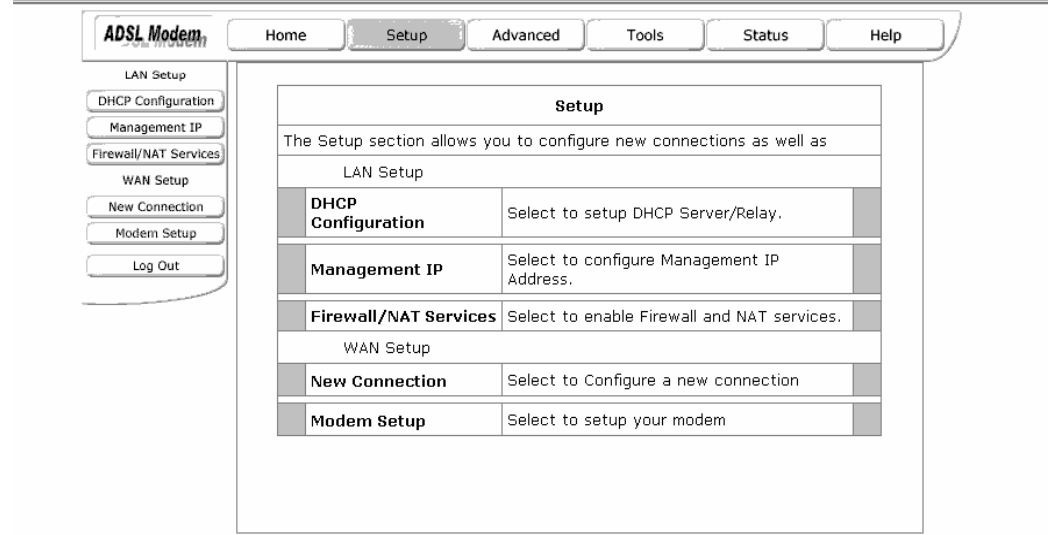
ADSL Modem

Home | Setup | Advanced | Tools | Status | Help

LAN Setup
DHCP Configuration
Management IP
Firewall/NAT Services
WAN Setup
New Connection
Modem Setup
Log Out

| Setup | |
|---|---|
| The Setup section allows you to configure new connections as well as | |
| LAN Setup | |
| **DHCP Configuration** | Select to setup DHCP Server/Relay. |
| **Management IP** | Select to configure Management IP Address. |
| **Firewall/NAT Services** | Select to enable Firewall and NAT services. |
| WAN Setup | |
| **New Connection** | Select to Configure a new connection |
| **Modem Setup** | Select to setup your modem |